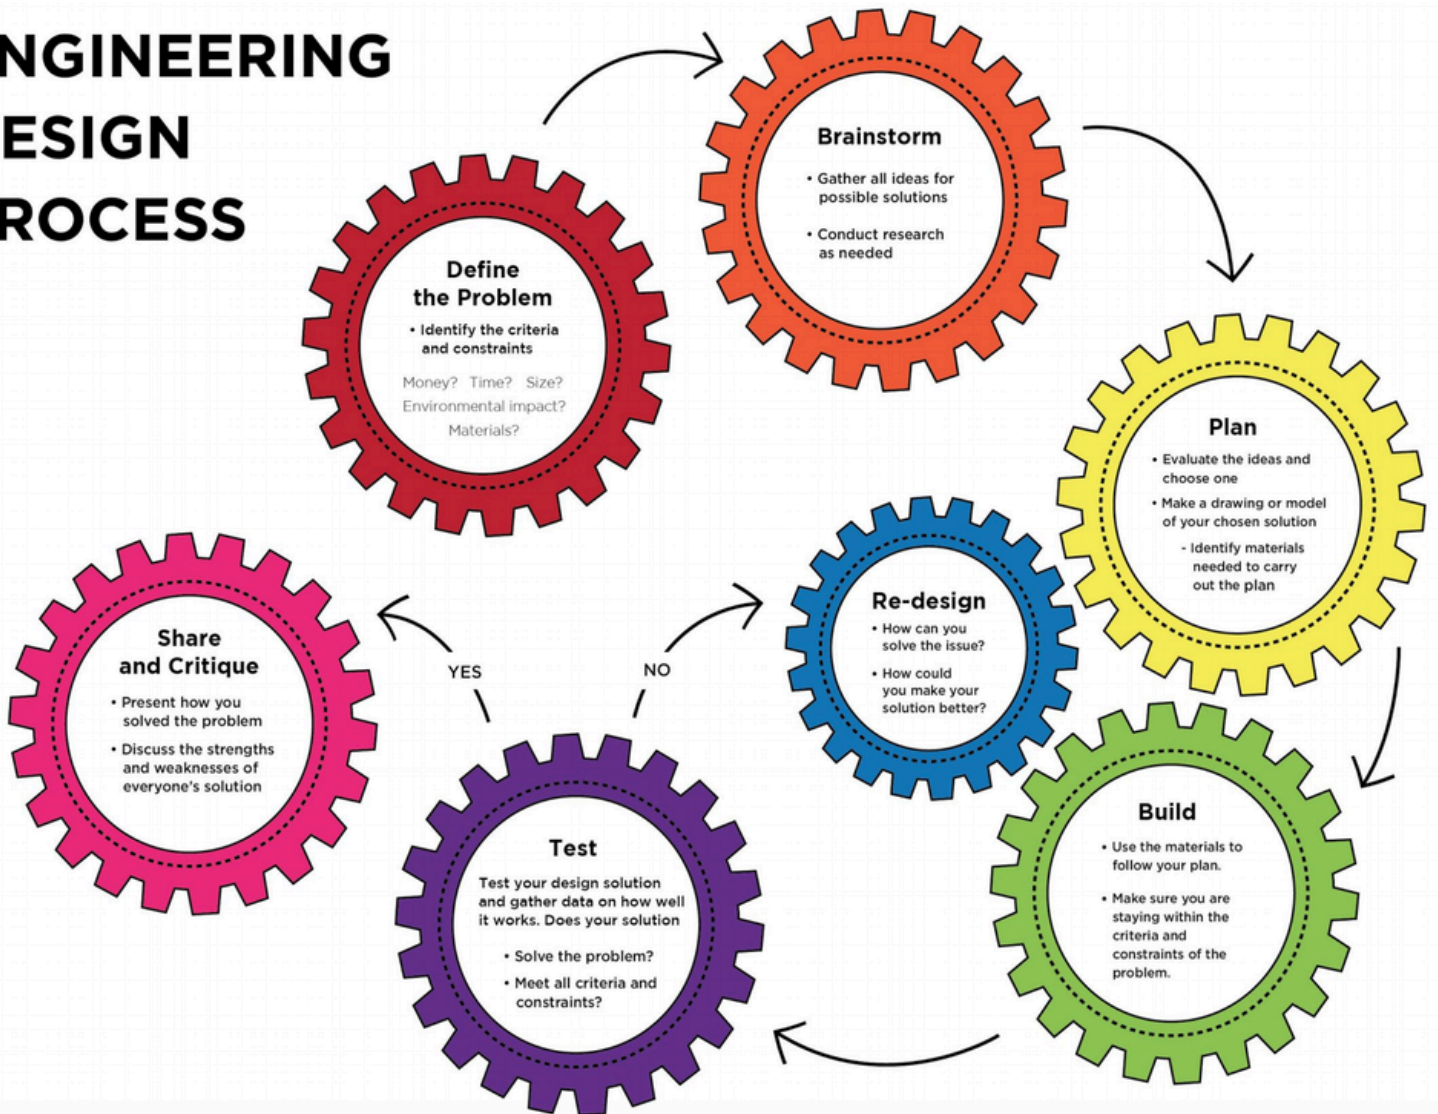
NGINEERING
ESIGN
ROCESS

Define the Problem
• Identify the criteria and constraints
Money? Time? Size? Environmental impact? Materials?

Brainstorm
• Gather all ideas for possible solutions
• Conduct research as needed

Plan
• Evaluate the ideas and choose one
• Make a drawing or model of your chosen solution
- Identify materials needed to carry out the plan

Build
• Use the materials to follow your plan.
• Make sure you are staying within the criteria and constraints of the problem.

Test
Test your design solution and gather data on how well it works. Does your solution
• Solve the problem?
• Meet all criteria and constraints?

YES

NO

Re-design
• How can you solve the issue?
• How could you make your solution better?

Share and Critique
• Present how you solved the problem
• Discuss the strengths and weaknesses of everyone's solution